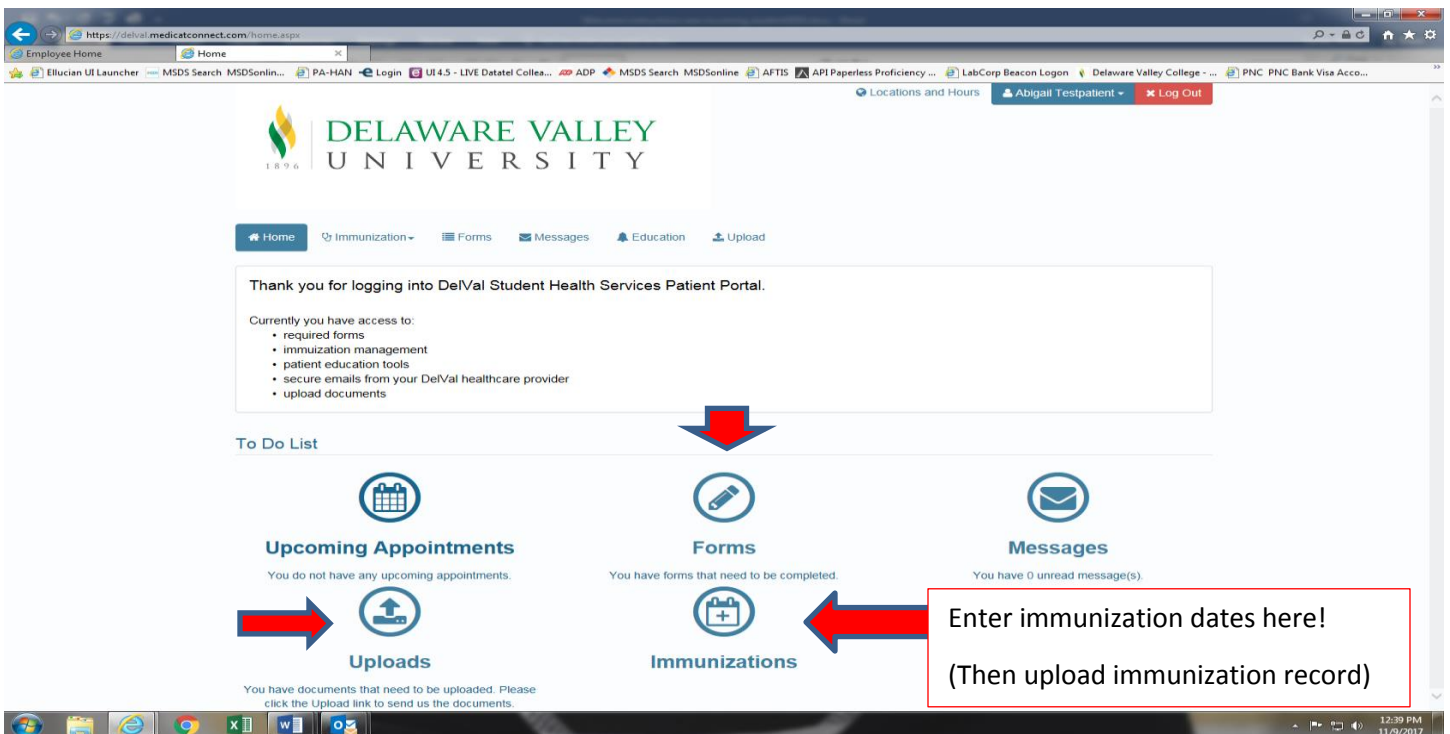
https://delval.medicatconnect.com/home.aspx

Employee Home
Home

Ellucian UI Launcher MSDS Search MSDSonlin... PA-HAN Login UI 4.5 - LIVE Datatel Collea... ADP MSDS Search MSDSonline AFTIS API Paperless Proficiency ... LabCorp Beacon Logon Delaware Valley College - ... PNC PNC Bank Visa Acco...

Locations and Hours
Abigail Testpatient
Log Out

1896 DELAWARE VALLEY UNIVERSITY

Home
Immunization
Forms
Messages
Education
Upload

Thank you for logging into DelVal Student Health Services Patient Portal.

Currently you have access to:
• required forms
• immuzation management
• patient education tools
• secure emails from your DelVal healthcare provider
• upload documents

To Do List

Upcoming Appointments
You do not have any upcoming appointments.

Forms
You have forms that need to be completed.

Messages
You have 0 unread message(s).

Uploads
You have documents that need to be uploaded. Please click the Upload link to send us the documents.

Immunizations

Enter immunization dates here!

(Then upload immunization record)

12:39 PM
11/9/2017